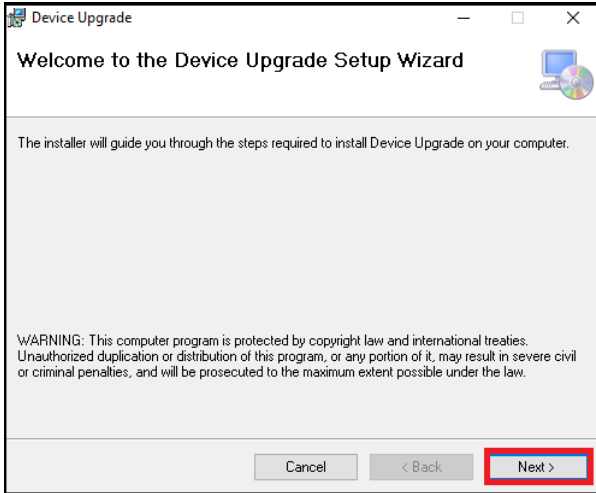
Device Upgrade

Welcome to the Device Upgrade Setup Wizard

The installer will guide you through the steps required to install Device Upgrade on your computer.

WARNING: This computer program is protected by copyright law and international treaties. Unauthorized duplication or distribution of this program, or any portion of it, may result in severe civil or criminal penalties, and will be prosecuted to the maximum extent possible under the law.

Cancel

< Back

Next >